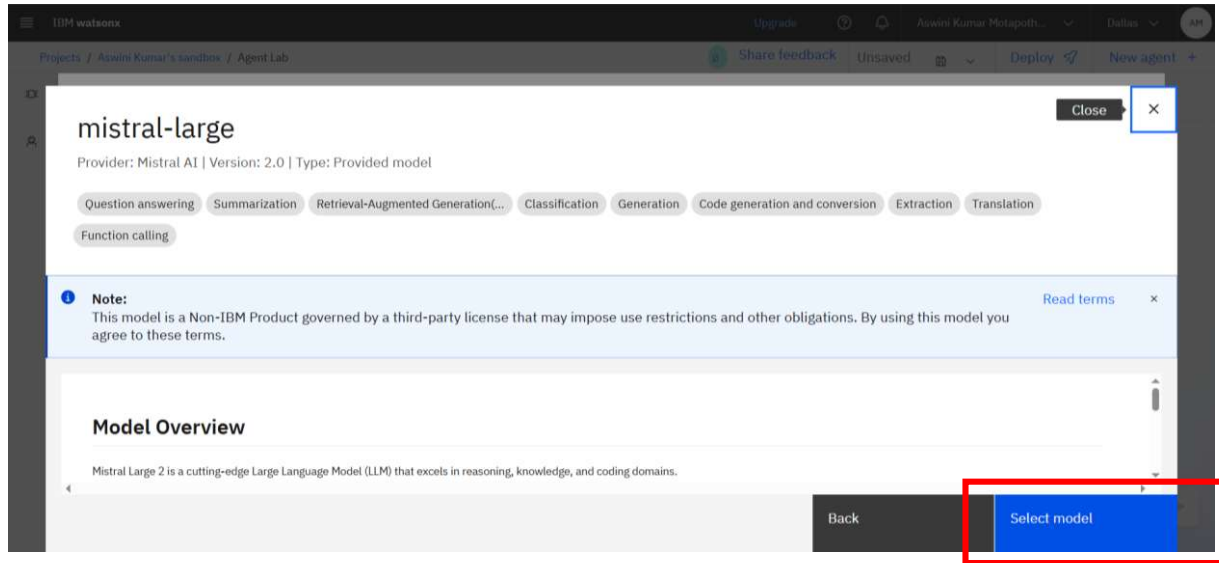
IBM watsonx

Upgrade

Aswini Kumar Motapoth...

Dallas

AM

Projects / Aswini Kumar's sandbox / Agent Lab

Share feedback

Unsaved

Deploy

New agent +

Close

mistral-large

Provider: Mistral AI | Version: 2.0 | Type: Provided model

Question answering Summarization Retrieval-Augmented Generation(... Classification Generation Code generation and conversion Extraction Translation Function calling

Note:
This model is a Non-IBM Product governed by a third-party license that may impose use restrictions and other obligations. By using this model you agree to these terms.

Read terms

Model Overview

Mistral Large 2 is a cutting-edge Large Language Model (LLM) that excels in reasoning, knowledge, and coding domains.

Back

Select model